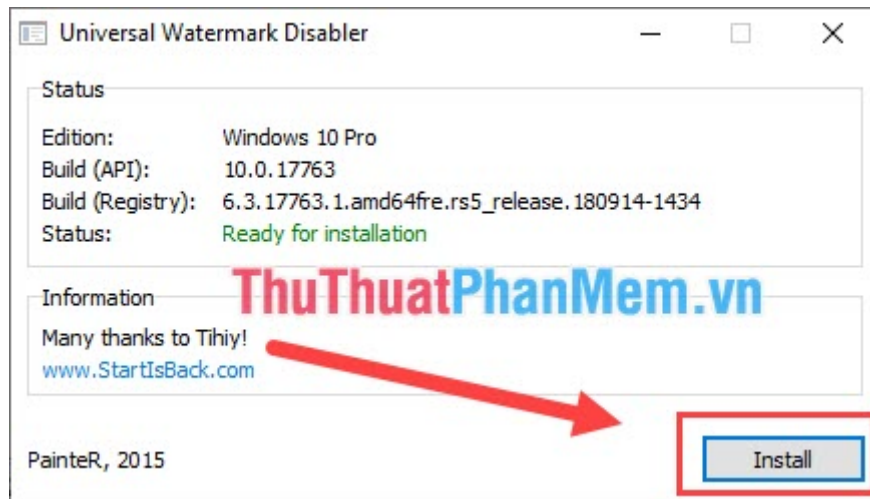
Universal Watermark Disabler

Status

| | |
|---|---|
| Edition: | Windows 10 Pro |
| Build (API): | 10.0.17763 |
| Build (Registry): | 6.3.17763.1.amd64fre.rs5_release.180914-1434 |
| Status: | Ready for installation |

ThuThuatPhanMem.vn

Information

Many thanks to Tihiy!

www.StartIsBack.com

PainteR, 2015

Install